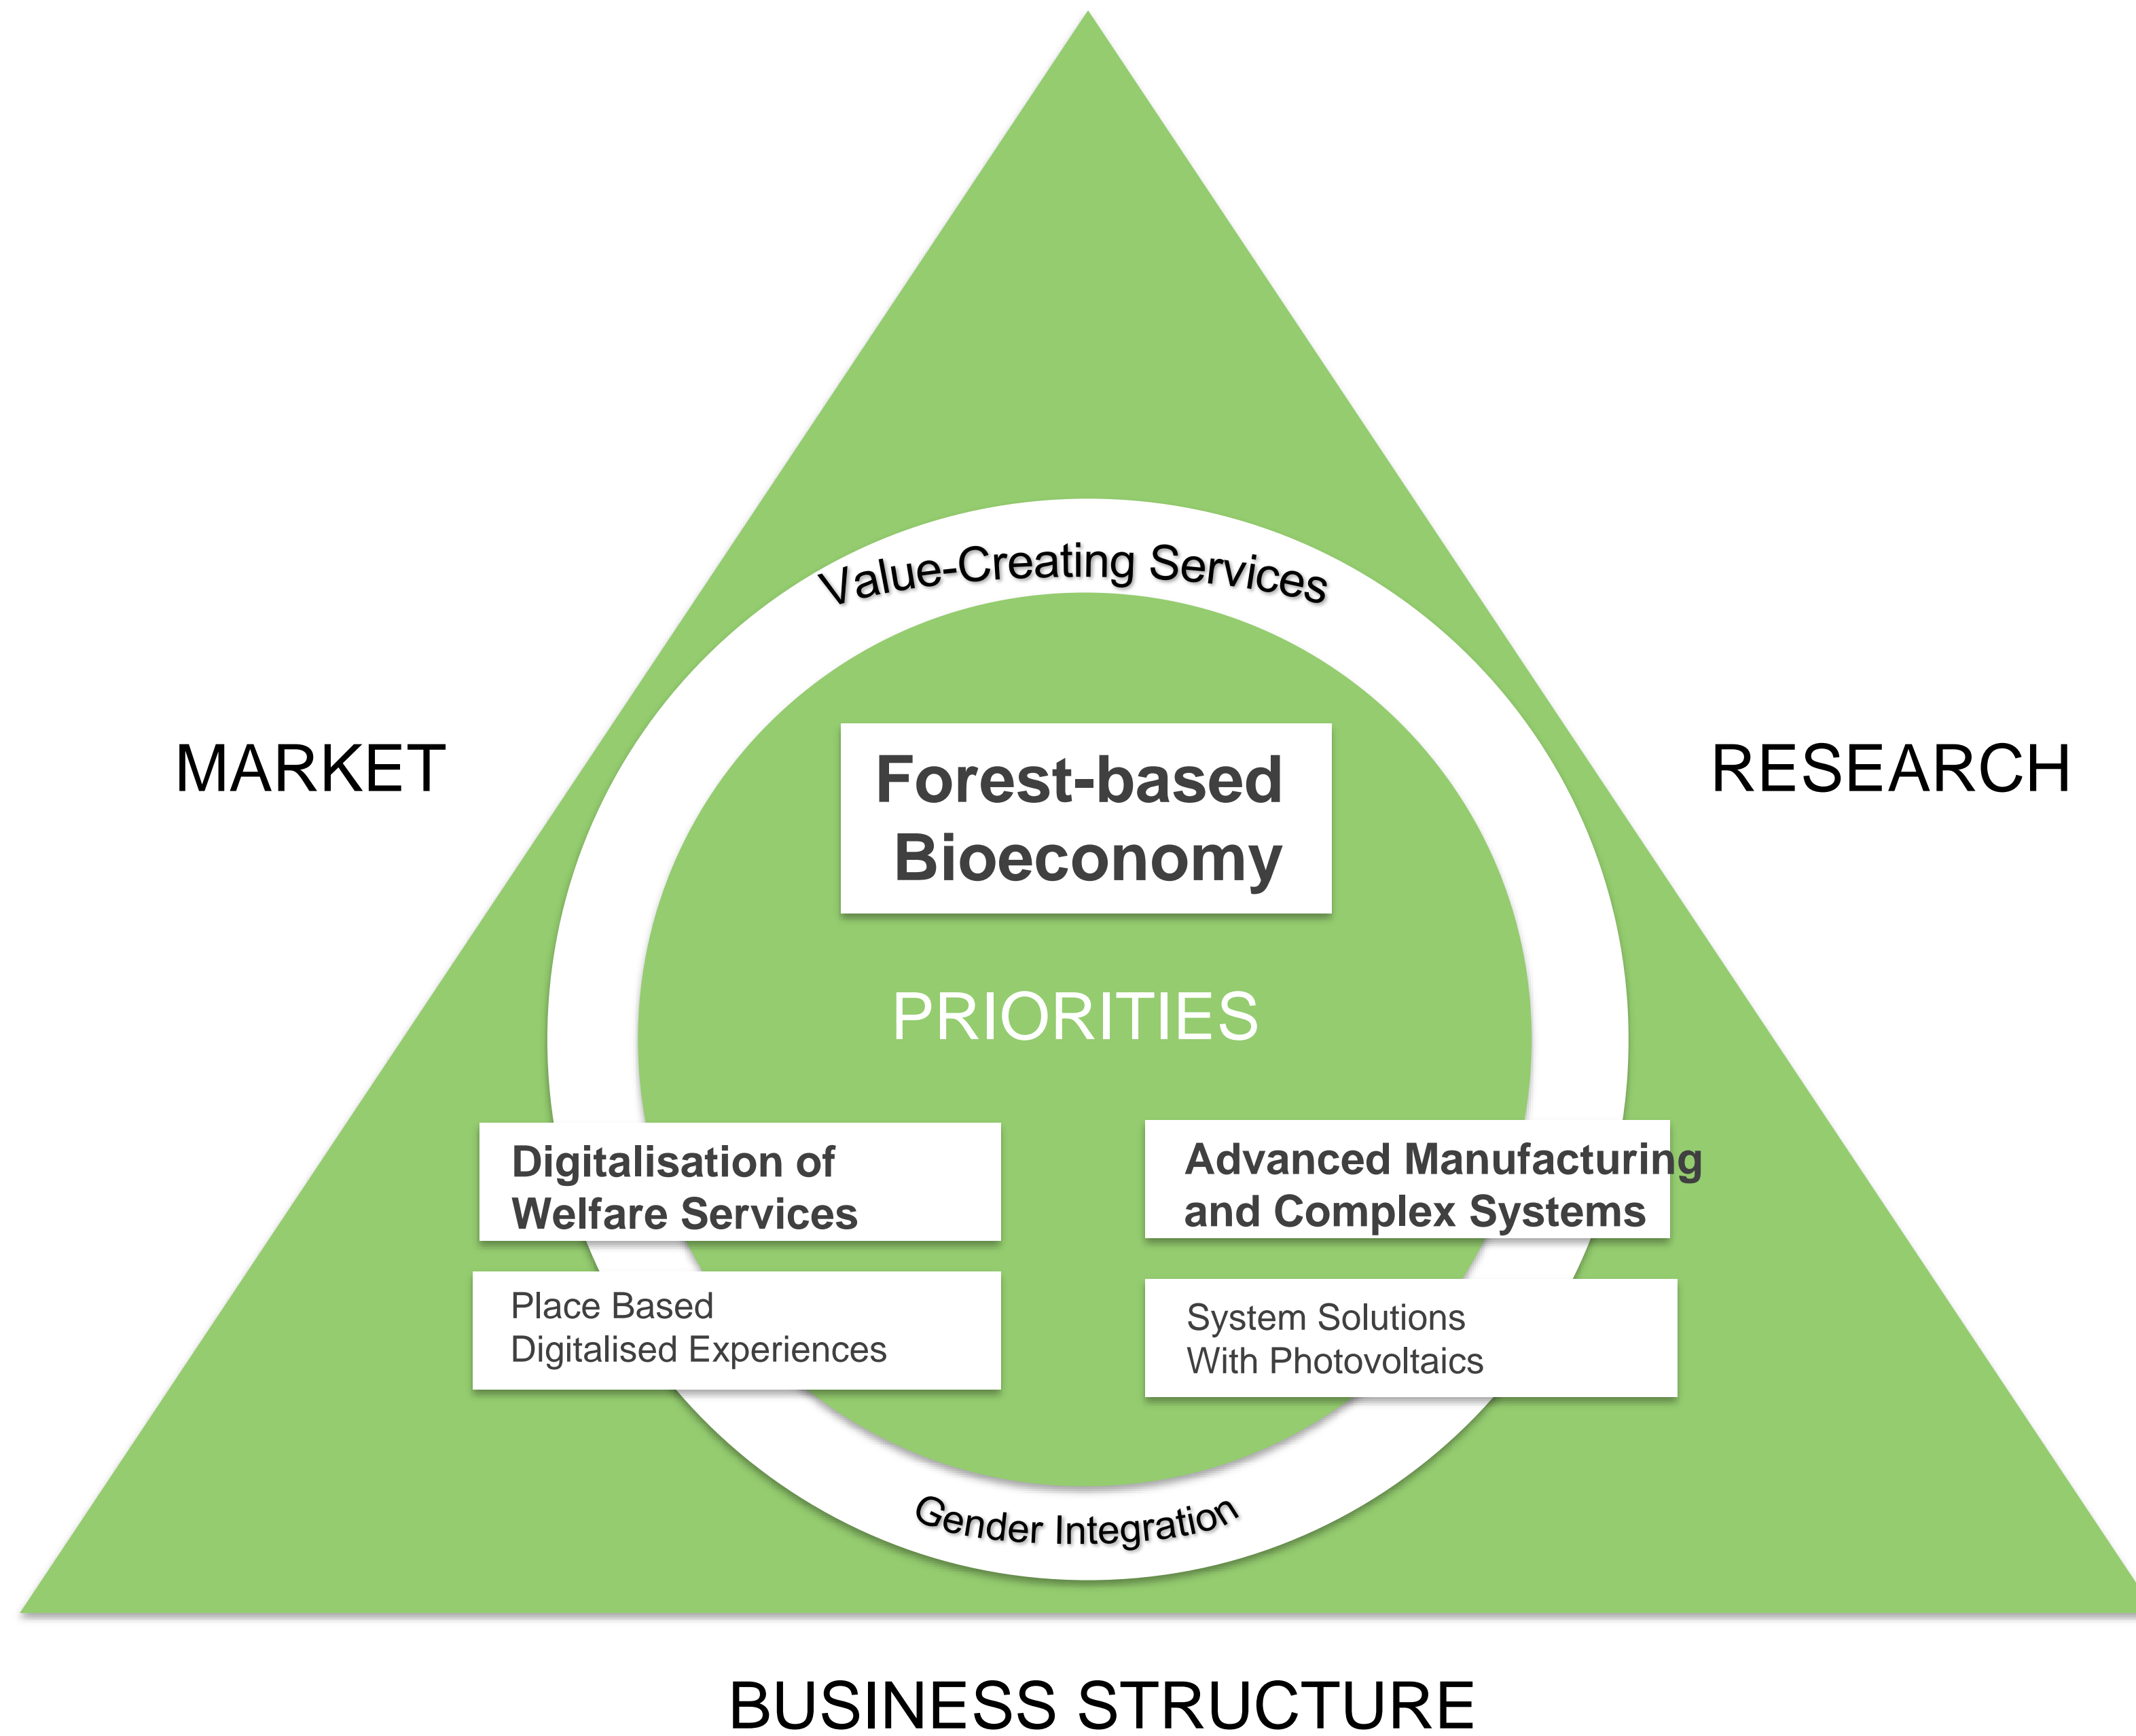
Value-Creating Services

MARKET

Forest-based Bioeconomy

RESEARCH

PRIORITIES

Digitalisation of Welfare Services

Advanced Manufacturing and Complex Systems

Place Based Digitalised Experiences

System Solutions With Photovoltaics

Gender Integration

BUSINESS STRUCTURE